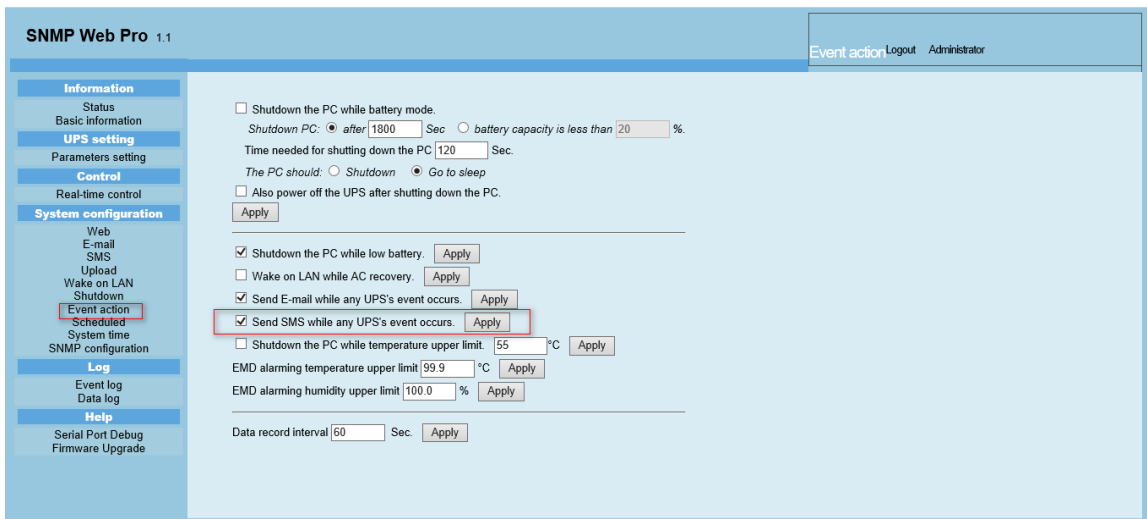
SNMP Web Pro 1.1

Event action Logout Administrator

Information
Status
Basic information
UPS setting
Parameters setting
Control
Real-time control
System configuration
Web
E-mail
SMS
Upload
Wake on LAN
Shutdown
Event action
Scheduled
System time
SNMP configuration
Log
Event log
Data log
Help
Serial Port Debug
Firmware Upgrade

☐ Shutdown the PC while battery mode.
Shutdown PC: ◉ after 1800 Sec ○ battery capacity is less than 20 %.
Time needed for shutting down the PC 120 Sec.
The PC should: ○ Shutdown ◉ Go to sleep
☐ Also power off the UPS after shutting down the PC.
Apply

☑ Shutdown the PC while low battery. Apply
☐ Wake on LAN while AC recovery. Apply
☑ Send E-mail while any UPS's event occurs. Apply
☑ Send SMS while any UPS's event occurs. Apply
☐ Shutdown the PC while temperature upper limit. 55 °C Apply
EMD alarming temperature upper limit 99.9 °C Apply
EMD alarming humidity upper limit 100.0 % Apply

Data record interval 60 Sec. Apply